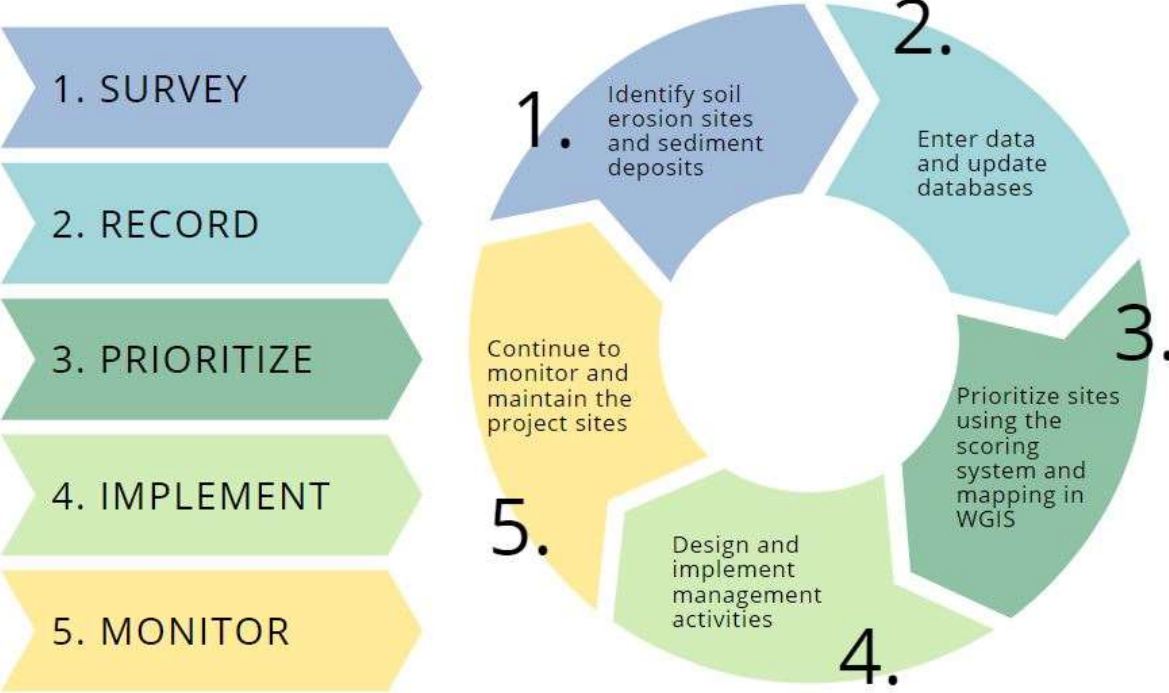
1. SURVEY

2. RECORD

3. PRIORITIZE

4. IMPLEMENT

5. MONITOR

1.

Identify soil erosion sites and sediment deposits

2.

Enter data and update databases

3.

Prioritize sites using the scoring system and mapping in WGIS

4.

Design and implement management activities

5.

Continue to monitor and maintain the project sites